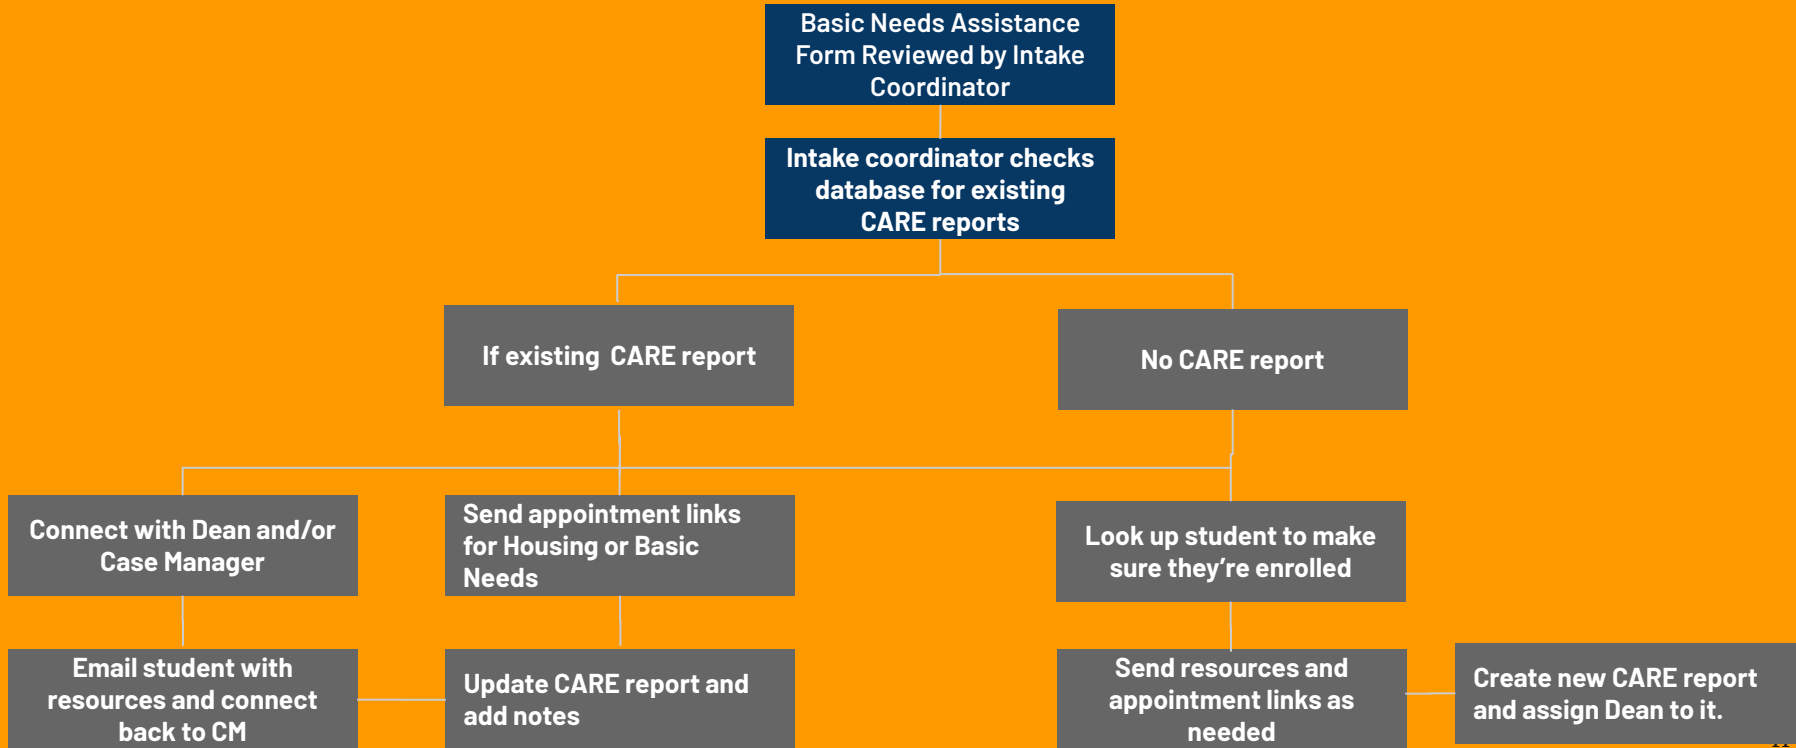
Basic Needs Assistance Form Reviewed by Intake Coordinator

Intake coordinator checks database for existing CARE reports

If existing CARE report

No CARE report

Connect with Dean and/or Case Manager

Send appointment links for Housing or Basic Needs

Look up student to make sure they're enrolled

Email student with resources and connect back to CM

Update CARE report and add notes

Send resources and appointment links as needed

Create new CARE report and assign Dean to it.